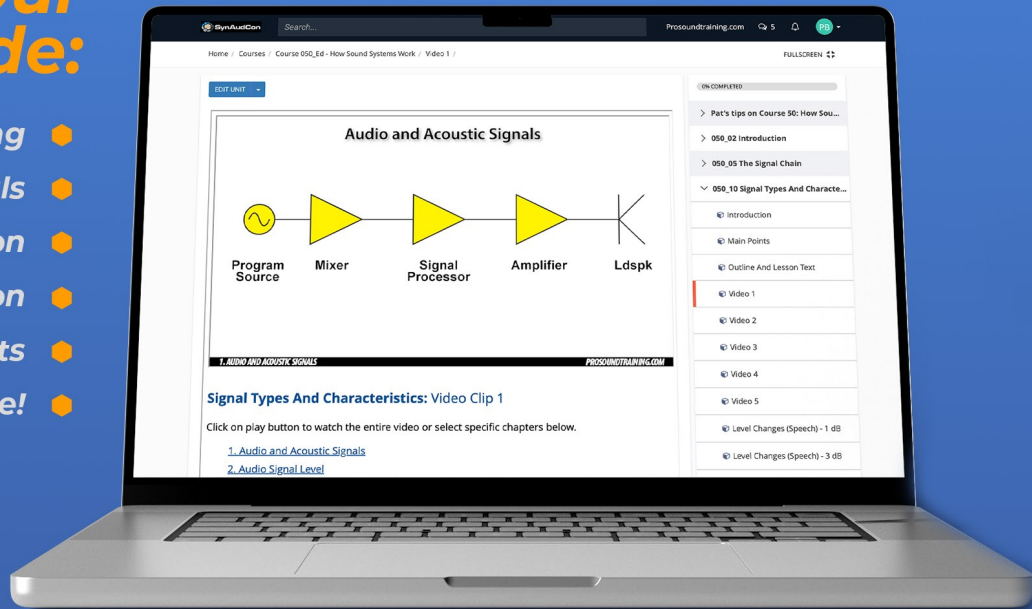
ur
de:

ng
ls
on
on
ts
e!

SynAudCon Search... Prosoundtraining.com 5 PB

Home / Courses / Course 050_Ed - How Sound Systems Work / Video 1 /

FULLSCREEN

EDIT UNIT

Audio and Acoustic Signals

Program Source
Mixer
Signal Processor
Amplifier
Ldspk

1. AUDIO AND ACOUSTIC SIGNALS
PROSOUNDTRAINING.COM

Signal Types And Characteristics: Video Clip 1

Click on play button to watch the entire video or select specific chapters below.

1. Audio and Acoustic Signals
2. Audio Signal Level

0% COMPLETED

Pat's tips on Course 50: How Sou...
050_02 Introduction
050_05 The Signal Chain
050_10 Signal Types And Characte...
Introduction
Main Points
Outline And Lesson Text
Video 1
Video 2
Video 3
Video 4
Video 5
Level Changes (Speech) - 1 dB
Level Changes (Speech) - 3 dB